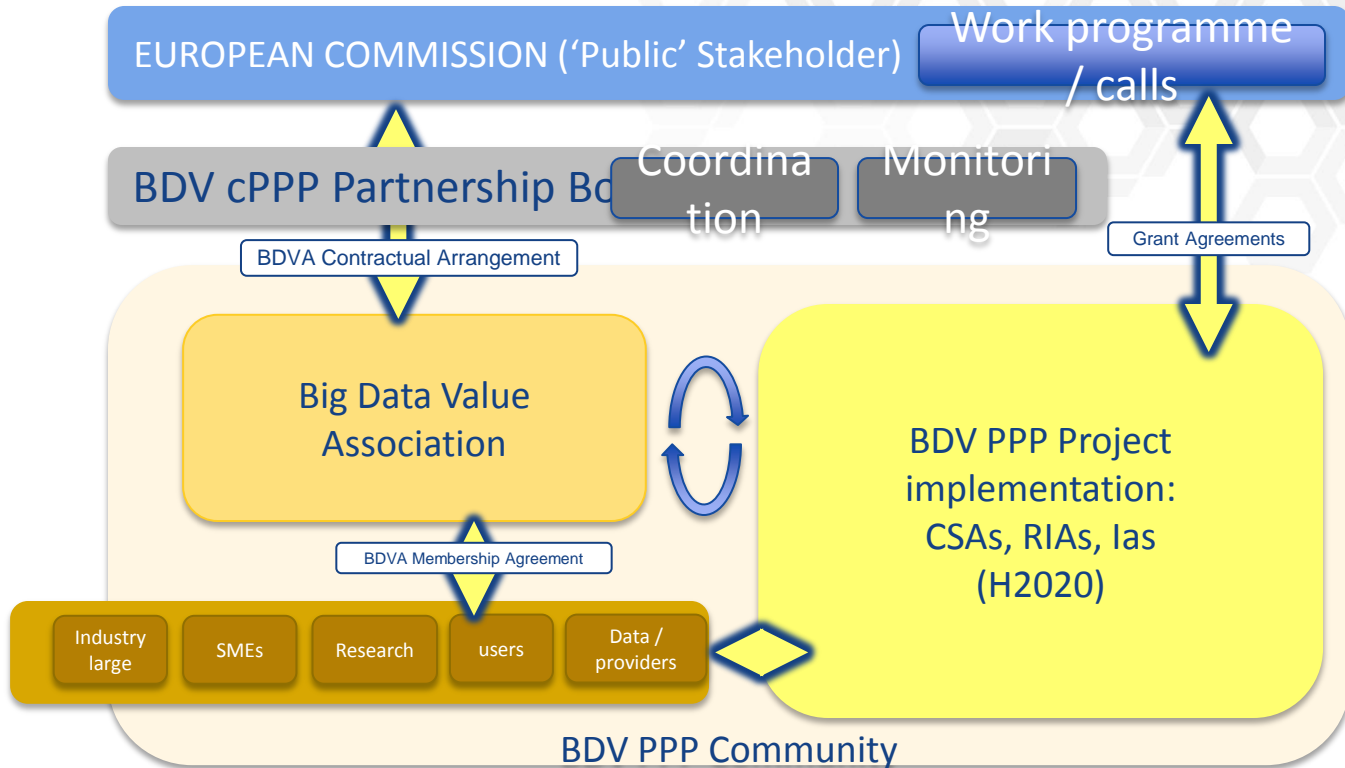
EUROPEAN COMMISSION ('Public' Stakeholder)

Work programme / calls

BDV cPPP Partnership Bo

Coordina tion

Monitori ng

BDVA Contractual Arrangement

Grant Agreements

Big Data Value Association

BDV PPP Project implementation: CSAs, RIAs, Ias (H2020)

BDVA Membership Agreement

Industry large

SMEs

Research

users

Data / providers

BDV PPP Community